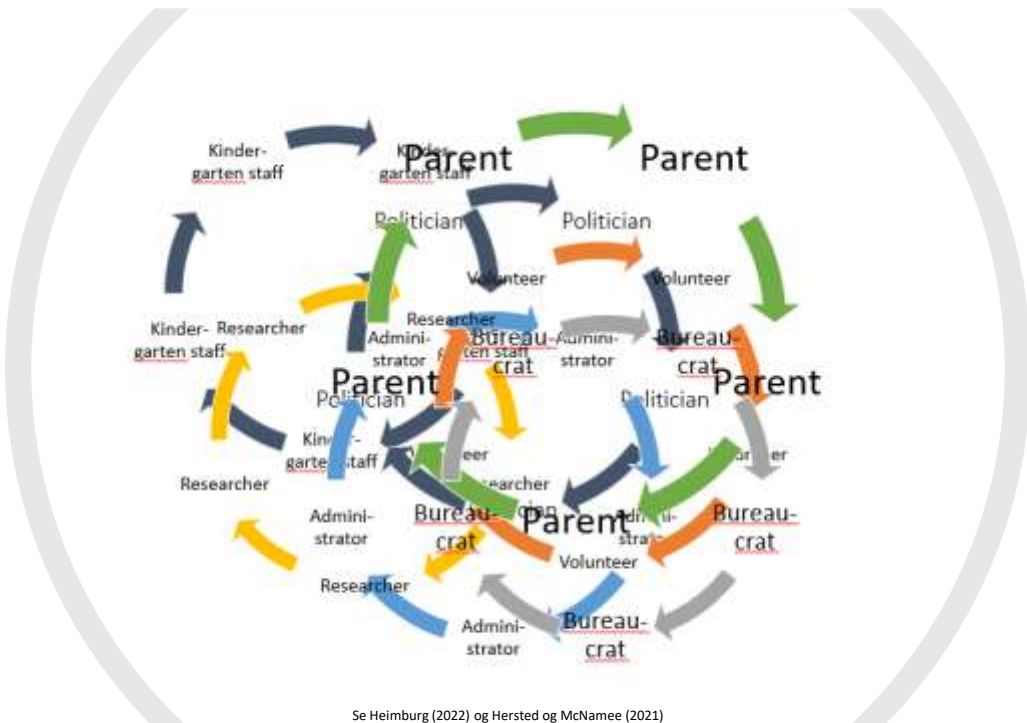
Kindergarten staff

Kindergarten staff Parent

Parent

Politician

Politician

Volunteer

Volunteer

Kindergarten staff

Researcher

Researcher

Kindergarten staff

Administrator

Bureaucrat

Administrator

Bureaucrat

Parent

Parent

Politician

Politician

Kindergarten staff

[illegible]eer

Researcher

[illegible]

Researcher

Administrator

Bureaucrat

Parent

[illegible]

Bureaucrat

Volunteer

Researcher

Administrator

Bureaucrat

Se Heimburg (2022) og Hersted og McNamee (2021)